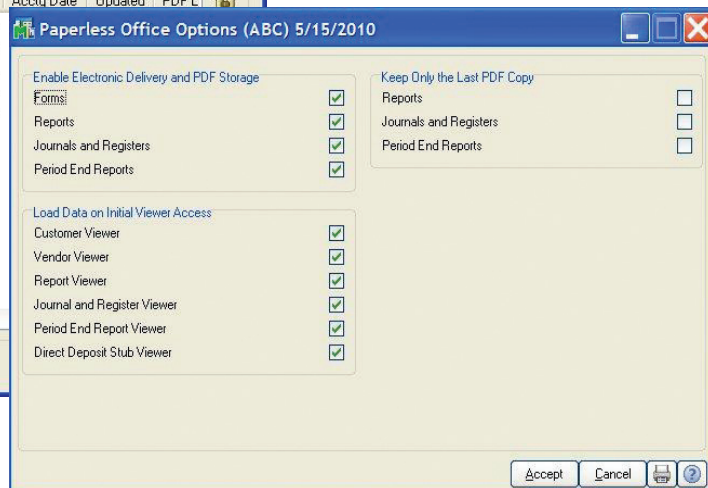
Acctg Date | Updated | PDF L

Paperless Office Options (ABC) 5/15/2010

Enable Electronic Delivery and PDF Storage
Forms
Reports
Journals and Registers
Period End Reports

Load Data on Initial Viewer Access
Customer Viewer
Vendor Viewer
Report Viewer
Journal and Register Viewer
Period End Report Viewer
Direct Deposit Stub Viewer

Keep Only the Last PDF Copy
Reports
Journals and Registers
Period End Reports

Accept
Cancel